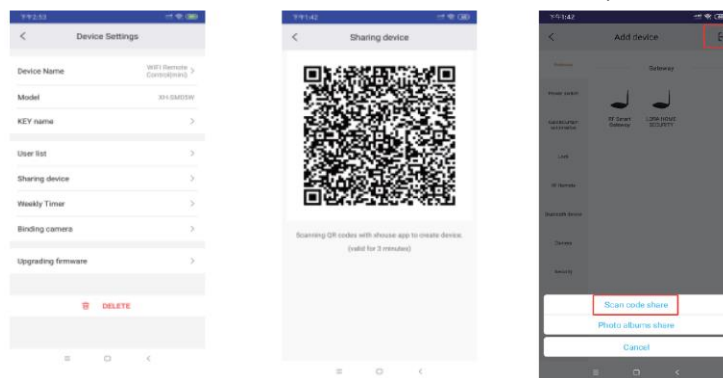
Device Settings

Device Name WiFi Remote Control(mini)

Model XH-SMDSW

KEY name

User list

Sharing device

Weekly Timer

Binding camera

Upgrading firmware

DELETE

Sharing device

Scanning QR codes with ehouse app to create device. (valid for 3 minutes)

Add device

Gateway

RF Smart Gateway

LORA HOME SECURITY

Scan code share

Photo albums share

Cancel